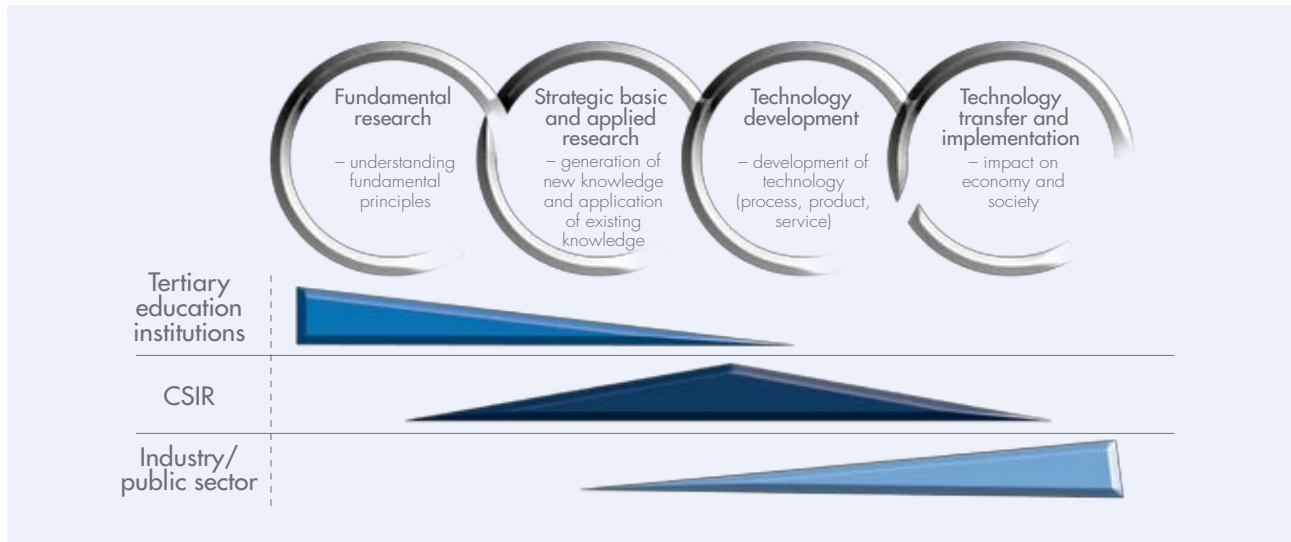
Fundamental research
– understanding fundamental principles

Strategic basic and applied research
– generation of new knowledge and application of existing knowledge

Technology development
– development of technology (process, product, service)

Technology transfer and implementation
– impact on economy and society

Tertiary education institutions

CSIR

Industry/ public sector